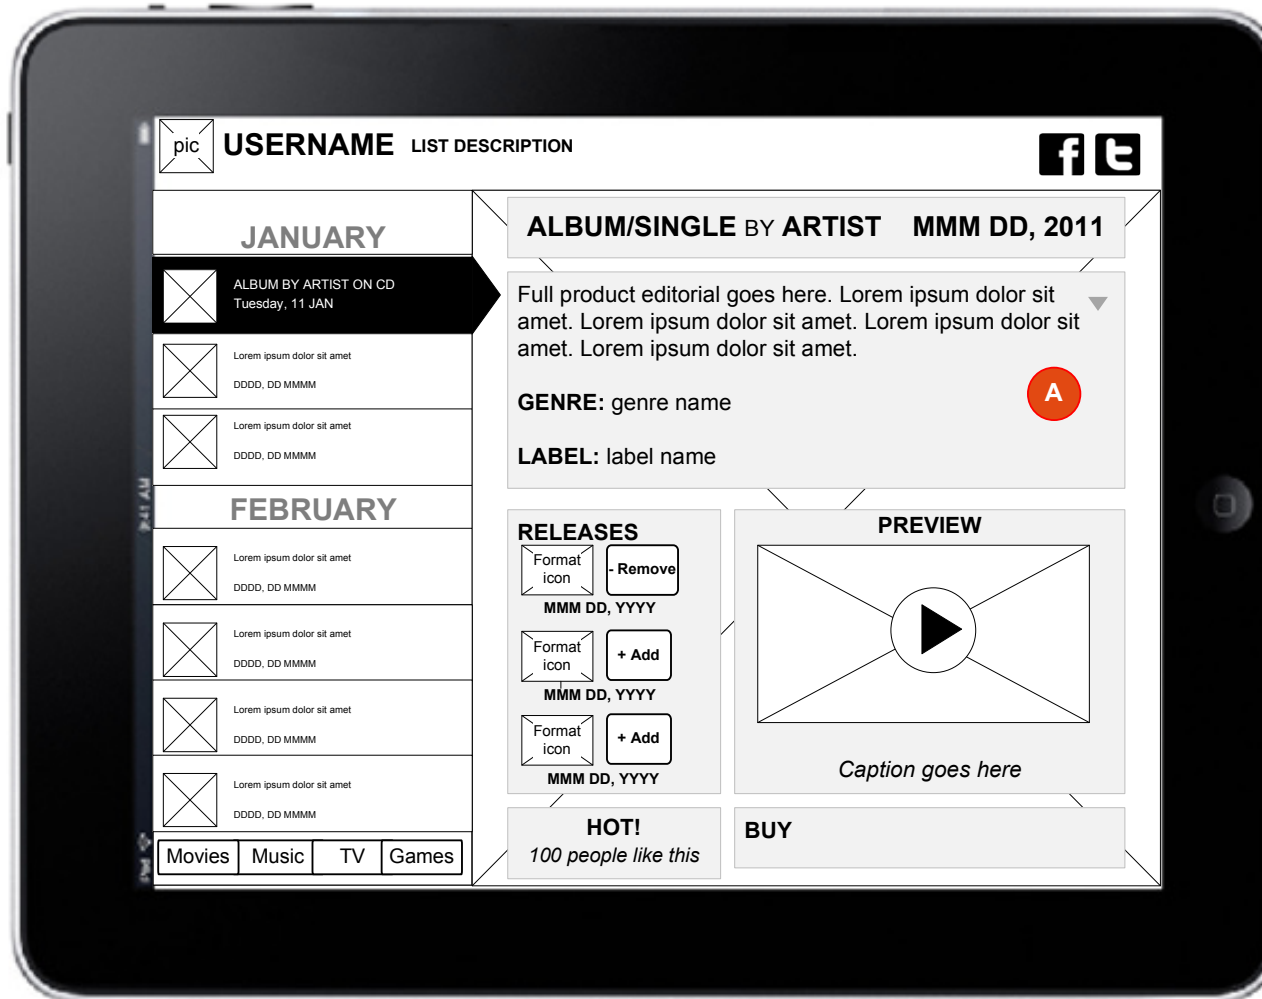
pic USERNAME LIST DESCRIPTION

JANUARY

ALBUM BY ARTIST ON CD
Tuesday, 11 JAN

Lorem ipsum dolor sit amet
DDDD, DD MMMM

Lorem ipsum dolor sit amet
DDDD, DD MMMM

FEBRUARY

Lorem ipsum dolor sit amet
DDDD, DD MMMM

Lorem ipsum dolor sit amet
DDDD, DD MMMM

Lorem ipsum dolor sit amet
DDDD, DD MMMM

Lorem ipsum dolor sit amet
DDDD, DD MMMM

Movies | Music | TV | Games

ALBUM/SINGLE BY ARTIST MMM DD, 2011

Full product editorial goes here. Lorem ipsum dolor sit amet. Lorem ipsum dolor sit amet. Lorem ipsum dolor sit amet. Lorem ipsum dolor sit amet.

GENRE: genre name

A

LABEL: label name

RELEASES
Format icon - Remove
MMM DD, YYYY
Format icon + Add
MMM DD, YYYY
Format icon + Add
MMM DD, YYYY

PREVIEW

Caption goes here

HOT!
100 people like this

BUY

9:41 AM
iPad